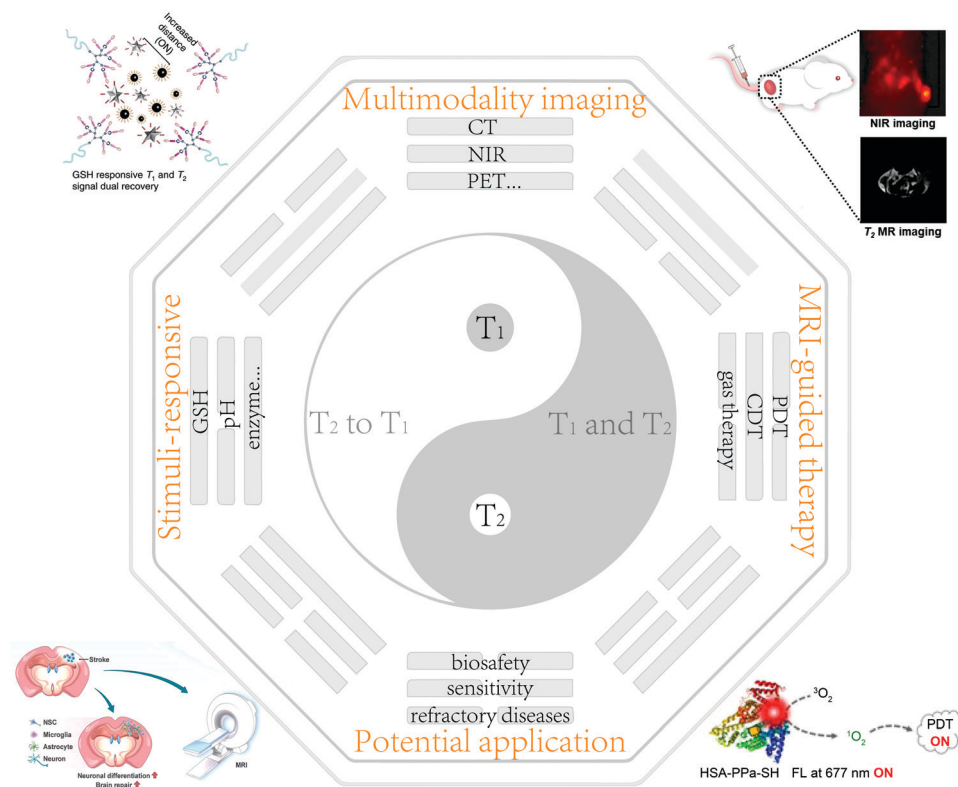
Increased distance (ON)

GSH responsive $T_1$ and $T_2$ signal dual recovery

Multimodality imaging

CT

NIR

PET...

NIR imaging

$T_2$ MR imaging

Stimuli-responsive

GSH

pH

enzyme...

$T_1$

$T_2$ to $T_1$

$T_1$ and $T_2$

$T_2$

MRI-guided therapy

gas therapy

CDT

PDT

Stroke

NSC

Microglia

Astrocyte

Neuron

Neuronal differentiation

Brain repair

MRI

biosafety

sensitivity

refractory diseases

Potential application

$^3O_2$

$^1O_2$

PDT ON

HSA-PPa-SH

FL at 677 nm ON